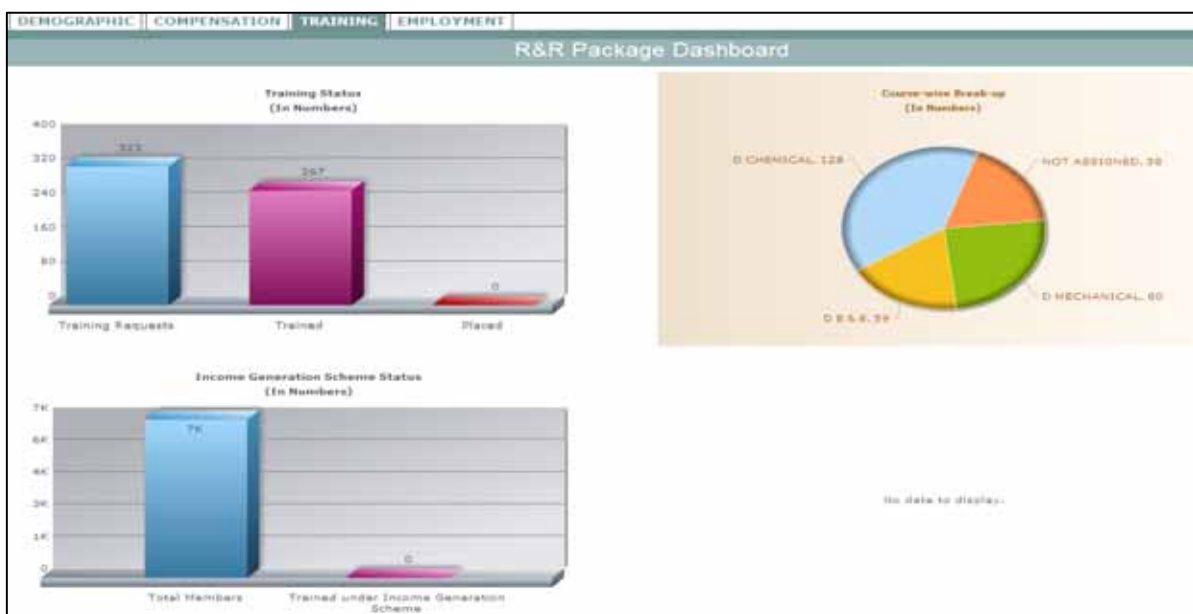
DEMOGRAPHIC COMPENSATION TRAINING EMPLOYMENT

R&R Package Dashboard

Training Status
(In Numbers)

400
320
240
160
80
0

323
257
0

Training Requests
Trained
Placed

Course-wise Break-up
(In Numbers)

D CHEMICAL, 128
NOT ASSIGNED, 58
D MECHANICAL, 80
D E & E, 59

Income Generation Scheme Status
(In Numbers)

7K
6K
4K
3K
1K
0

7K
0

Total Members
Trained under Income Generation Scheme

No data to display.